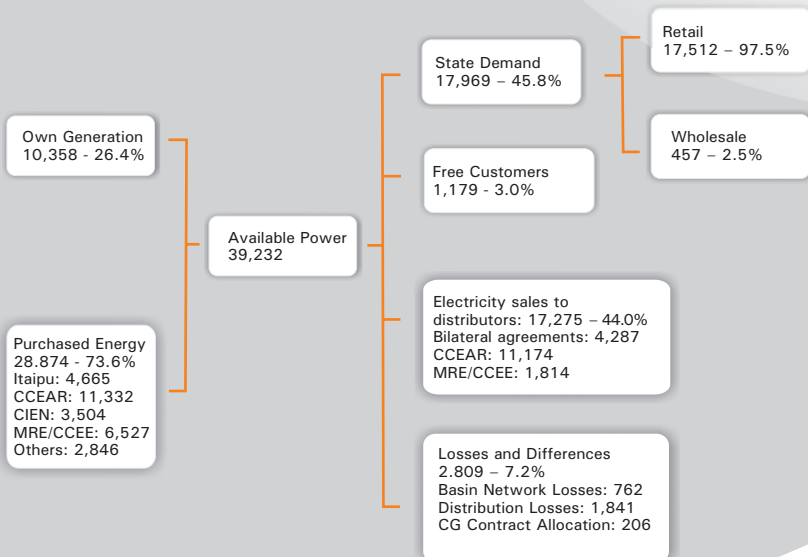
Own Generation
10,358 - 26.4%

Purchased Energy
28.874 - 73.6%
Itaipu: 4,665
CCEAR: 11,332
CIEN: 3,504
MRE/CCEE: 6,527
Others: 2,846

Available Power
39,232

State Demand
17,969 – 45.8%

Retail
17,512 – 97.5%

Wholesale
457 – 2.5%

Free Customers
1,179 - 3.0%

Electricity sales to distributors: 17,275 – 44.0%
Bilateral agreements: 4,287
CCEAR: 11,174
MRE/CCEE: 1,814

Losses and Differences
2.809 – 7.2%
Basin Network Losses: 762
Distribution Losses: 1,841
CG Contract Allocation: 206